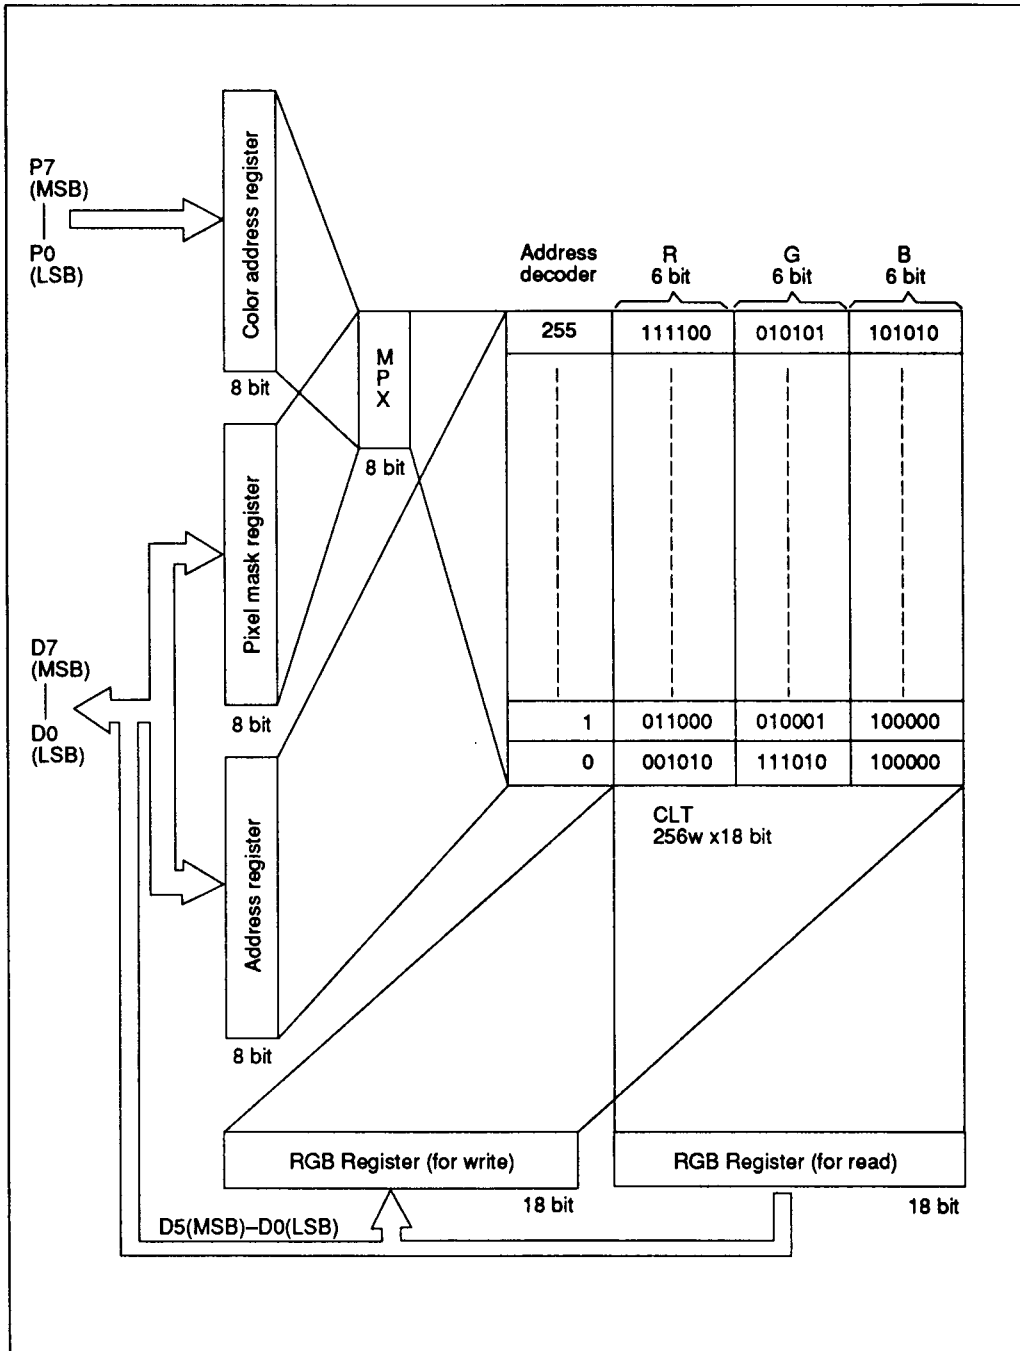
P7
(MSB)
|
P0
(LSB)

Color address register

8 bit

M
P
X

8 bit

Pixel mask register

8 bit

D7
(MSB)
|
D0
(LSB)

Address register

8 bit

| Address decoder | R 6 bit | G 6 bit | B 6 bit |
|---|---|---|---|
| 255 | 111100 | 010101 | 101010 |
| 1 | 011000 | 010001 | 100000 |
| 0 | 001010 | 111010 | 100000 |

CLT
256w x18 bit

RGB Register (for write)

18 bit

RGB Register (for read)

18 bit

D5(MSB)–D0(LSB)